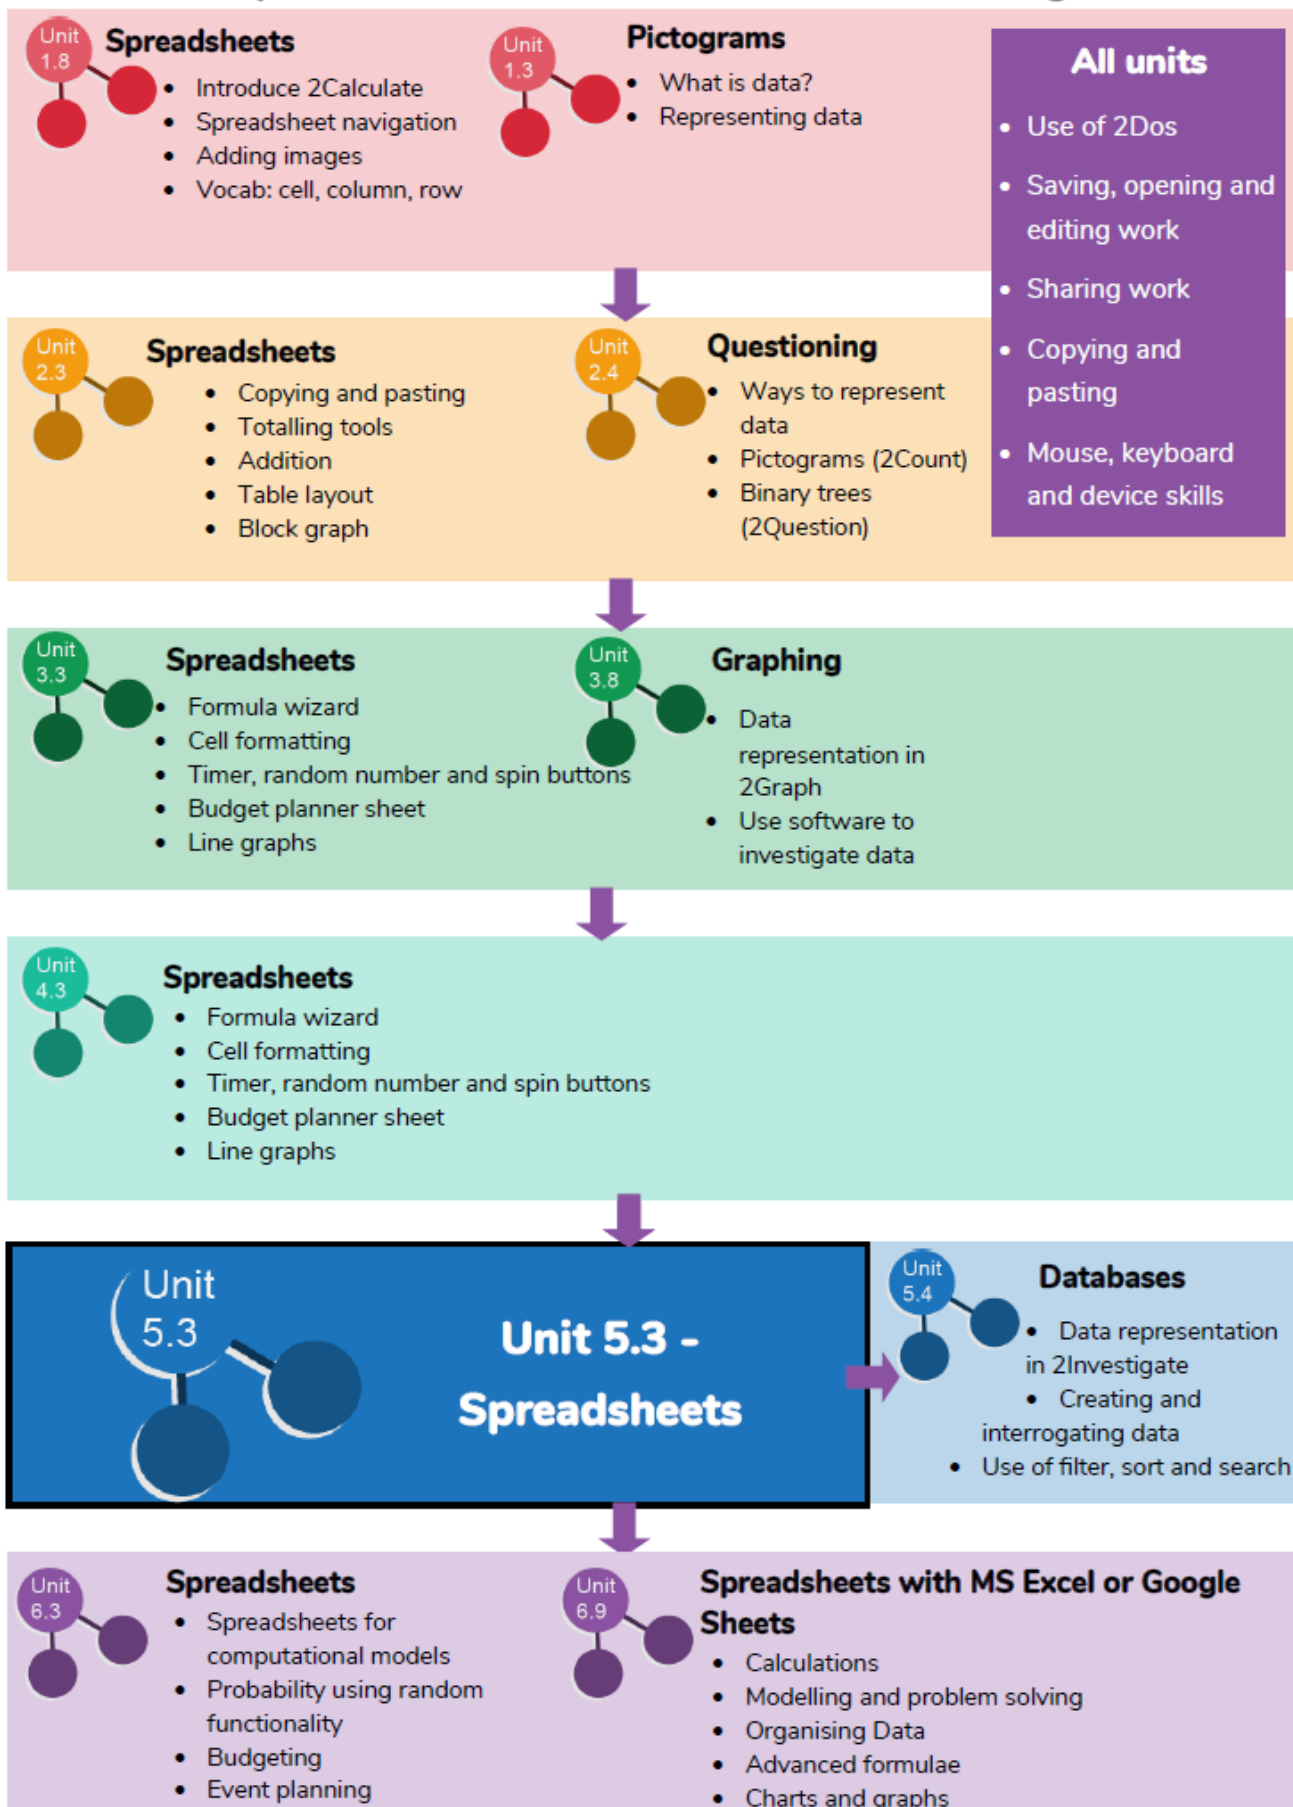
Unit 1.8

Spreadsheets
- Introduce 2Calculate
- Spreadsheet navigation
- Adding images
- Vocab: cell, column, row

Unit 1.3

Pictograms
- What is data?
- Representing data

All units
- Use of 2Dos
- Saving, opening and editing work
- Sharing work
- Copying and pasting
- Mouse, keyboard and device skills

Unit 2.3

Spreadsheets
- Copying and pasting
- Totalling tools
- Addition
- Table layout
- Block graph

Unit 2.4

Questioning
- Ways to represent data
- Pictograms (2Count)
- Binary trees (2Question)

Unit 3.3

Spreadsheets
- Formula wizard
- Cell formatting
- Timer, random number and spin buttons
- Budget planner sheet
- Line graphs

Unit 3.8

Graphing
- Data representation in 2Graph
- Use software to investigate data

Unit 4.3

Spreadsheets
- Formula wizard
- Cell formatting
- Timer, random number and spin buttons
- Budget planner sheet
- Line graphs

Unit 5.3

Unit 5.3 - Spreadsheets

Unit 5.4

Databases
- Data representation in 2Investigate
- Creating and interrogating data
- Use of filter, sort and search

Unit 6.3

Spreadsheets
- Spreadsheets for computational models
- Probability using random functionality
- Budgeting
- Event planning

Unit 6.9

Spreadsheets with MS Excel or Google Sheets
- Calculations
- Modelling and problem solving
- Organising Data
- Advanced formulae
- Charts and graphs